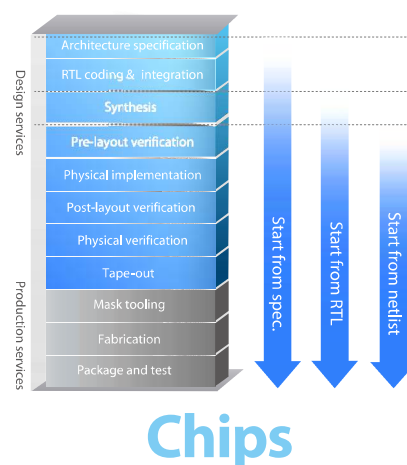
Design services

Production services

Architecture specification
RTL coding & integration
Synthesis
Pre-layout verification
Physical implementation
Post-layout verification
Physical verification
Tape-out
Mask tooling
Fabrication
Package and test

Start from spec.

Start from RTL

Start from netlist

Chips